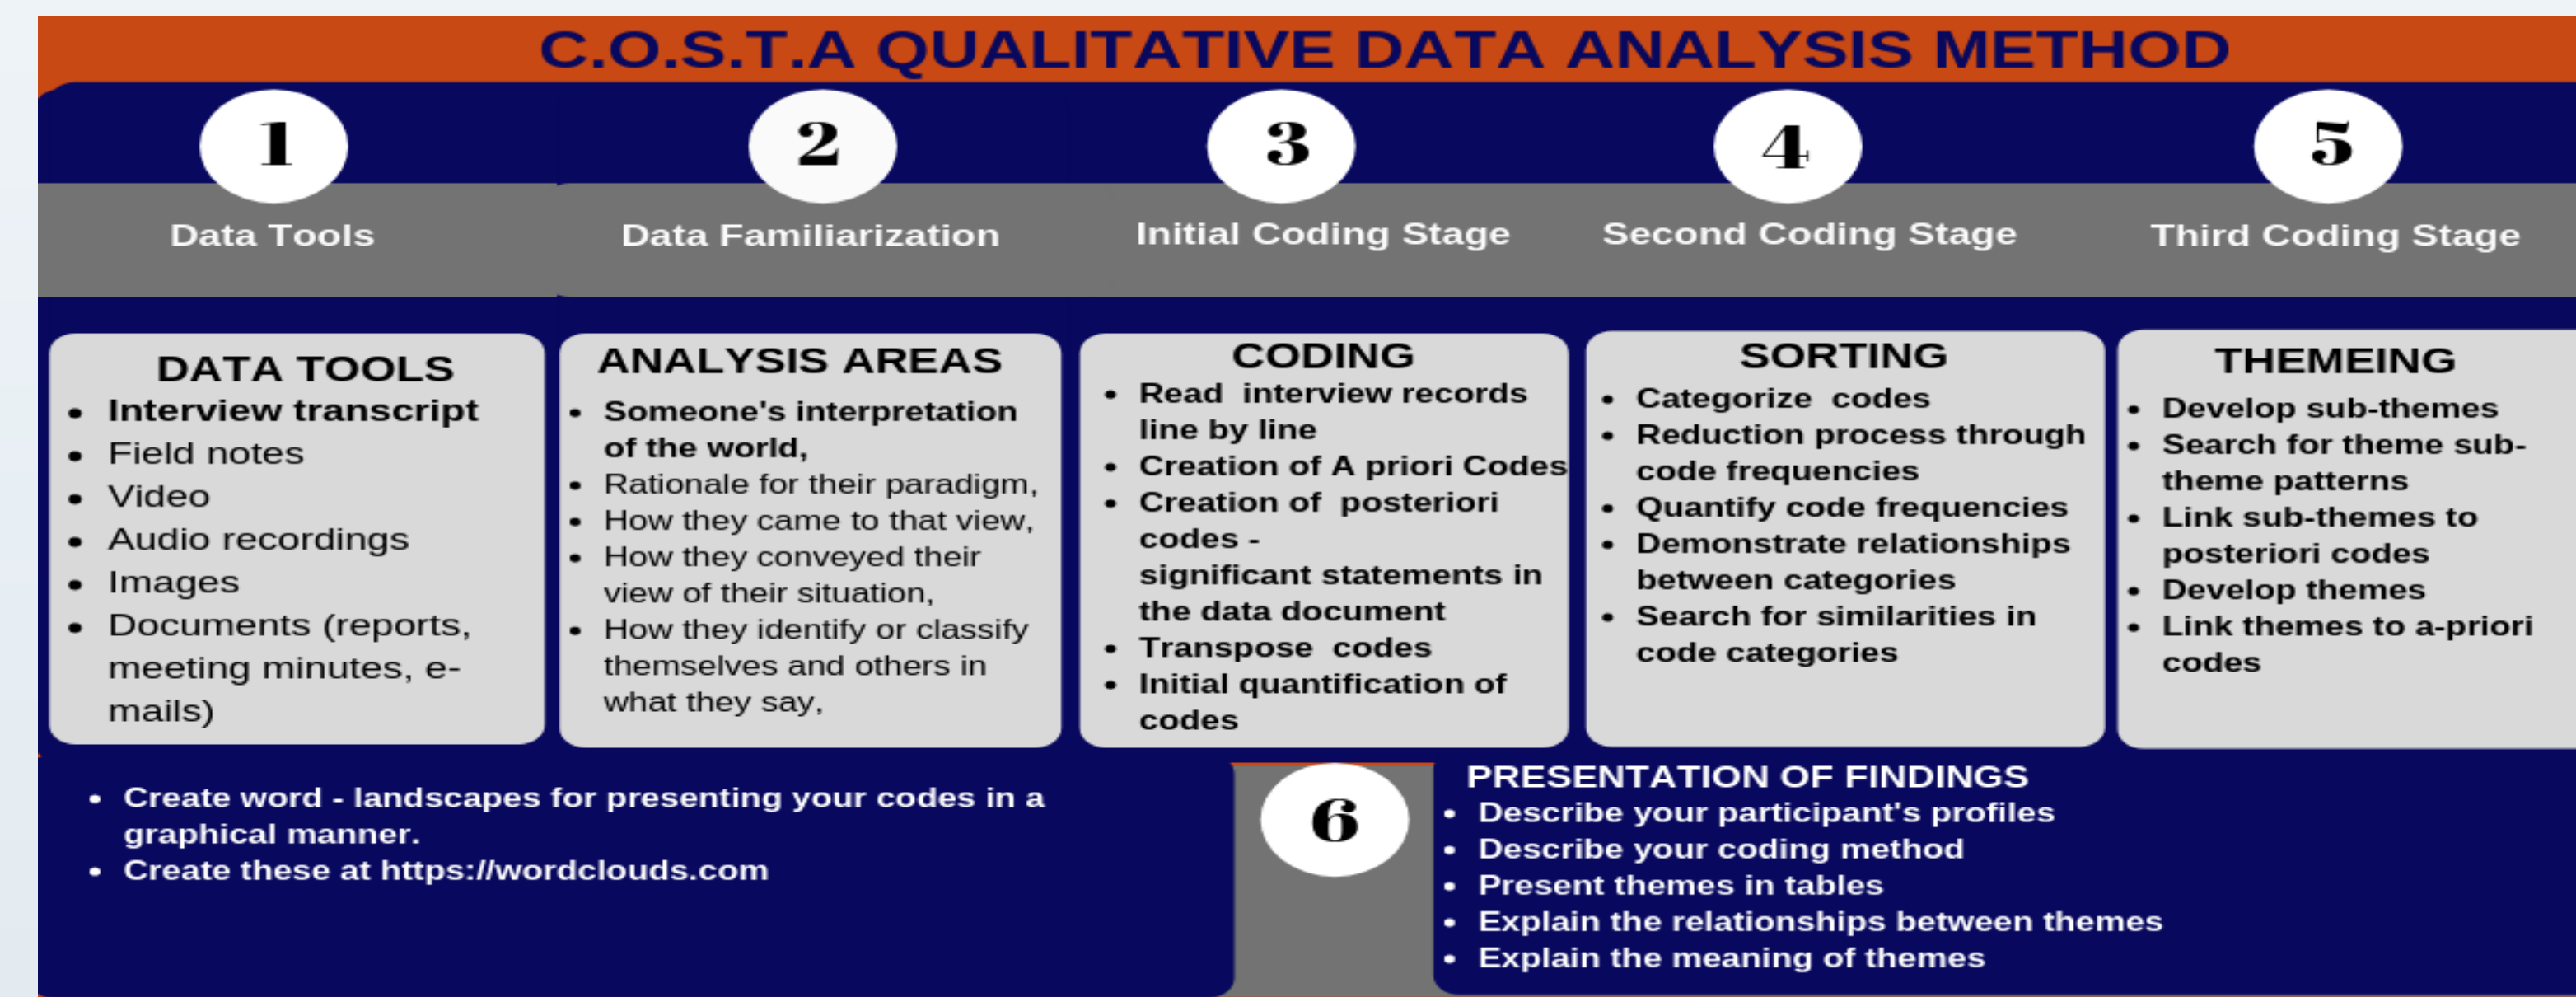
C.O.S.T.A QUALITATIVE DATA ANALYSIS METHOD

1
Data Tools

2
Data Familiarization

3
Initial Coding Stage

4
Second Coding Stage

5
Third Coding Stage

DATA TOOLS
- Interview transcript
- Field notes
- Video
- Audio recordings
- Images
- Documents (reports, meeting minutes, e-mails)

ANALYSIS AREAS
- Someone's interpretation of the world,
- Rationale for their paradigm,
- How they came to that view,
- How they conveyed their view of their situation,
- How they identify or classify themselves and others in what they say,

CODING
- Read interview records line by line
- Creation of A priori Codes
- Creation of posteriori codes - significant statements in the data document
- Transpose codes
- Initial quantification of codes

SORTING
- Categorize codes
- Reduction process through code frequencies
- Quantify code frequencies
- Demonstrate relationships between categories
- Search for similarities in code categories

THEMEING
- Develop sub-themes
- Search for theme sub-theme patterns
- Link sub-themes to posteriori codes
- Develop themes
- Link themes to a-priori codes

- Create word - landscapes for presenting your codes in a graphical manner.
- Create these at https://wordclouds.com

6
PRESENTATION OF FINDINGS
- Describe your participant's profiles
- Describe your coding method
- Present themes in tables
- Explain the relationships between themes
- Explain the meaning of themes